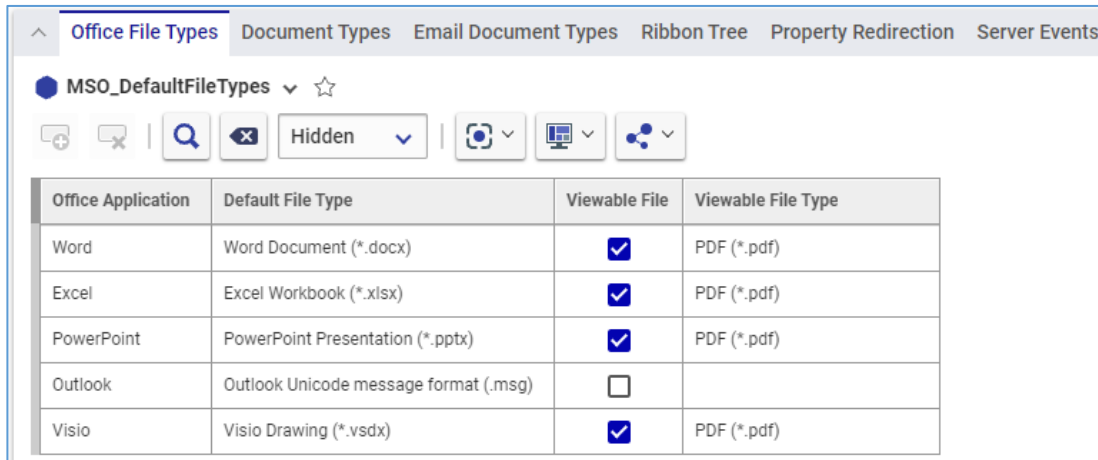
Office File Types Document Types Email Document Types Ribbon Tree Property Redirection Server Events

MSO_DefaultFileTypes

Hidden

| Office Application | Default File Type | Viewable File | Viewable File Type |
|---|---|---|---|
| Word | Word Document (*.docx) | ☑ | PDF (*.pdf) |
| Excel | Excel Workbook (*.xlsx) | ☑ | PDF (*.pdf) |
| PowerPoint | PowerPoint Presentation (*.pptx) | ☑ | PDF (*.pdf) |
| Outlook | Outlook Unicode message format (.msg) | ☐ | |
| Visio | Visio Drawing (*.vsdx) | ☑ | PDF (*.pdf) |